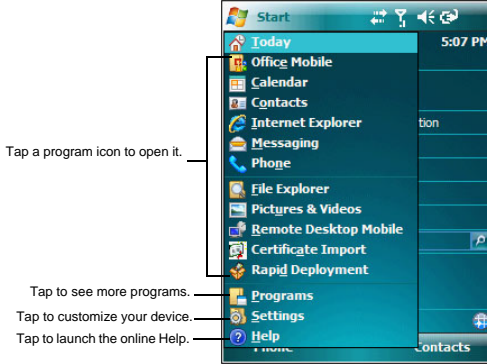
Start

5:07 PM

Today
Office Mobile
Calendar
Contacts
Internet Explorer
Messaging
Phone
File Explorer
Pictures & Videos
Remote Desktop Mobile
Certificate Import
Rapid Deployment
Programs
Settings
Help

tion

Phone

Contacts

Tap a program icon to open it.

Tap to see more programs.

Tap to customize your device.

Tap to launch the online Help.